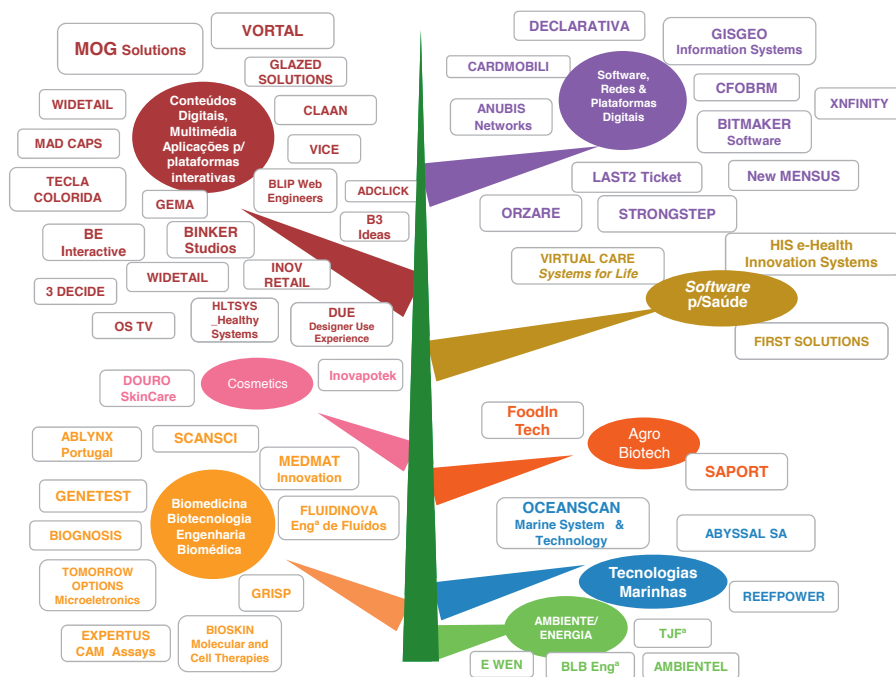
MOG Solutions

VORTAL

GLAZED SOLUTIONS

WIDETAIL

Conteúdos Digitais, Multimédia Aplicações p/ plataformas interativas

CLAAN

MAD CAPS

VICE

TECLA COLORIDA

GEMA

BLIP Web Engineers

ADCLICK

B3 Ideas

BE Interactive

BINKER Studios

WIDETAIL

INOV RETAIL

3 DECIDE

OS TV

HLTSYS _Healthy Systems

DUE Designer Use Experience

DECLARATIVA

GISGEO Information Systems

CARDMOBILI

Software, Redes & Plataformas Digitais

CFOBRM

XNFINITY

ANUBIS Networks

BITMAKER Software

LAST2 Ticket

New MENSUS

ORZARE

STRONGSTEP

VIRTUAL CARE Systems for Life

HIS e-Health Innovation Systems

Software p/Saúde

FIRST SOLUTIONS

DOURO SkinCare

Cosmetics

Inovapotek

FoodIn Tech

Agro Biotech

SAPORT

ABLYNX Portugal

SCANSCI

MEDMAT Innovation

GENETEST

Biomedicina Biotecnologia Engenharia Biomédica

FLUIDINOVA Engª de Fluídos

OCEANSCAN Marine System & Technology

ABYSSAL SA

BIOGNOSIS

TOMORROW OPTIONS Microeletronics

GRISP

Tecnologias Marinhas

REEFPOWER

EXPERTUS CAM Assays

BIOSKIN Molecular and Cell Therapies

AMBIENTE/ ENERGIA

TJFª

E WEN

BLB Engª

AMBIENTEL